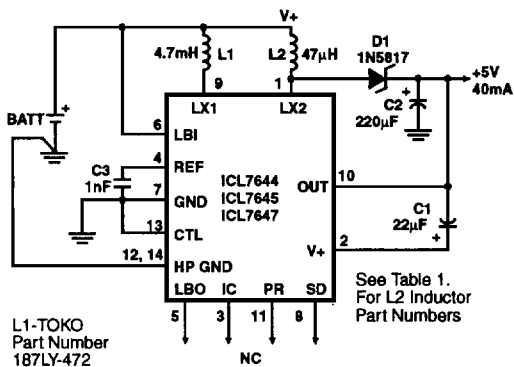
V+
4.7mH L1
L2 47μH
D1
1N5817
+5V
40mA
9
1
LX1
LX2
C2
220μF
BATT
+
6
LBI
4
REF
C3
1nF
7
GND
ICL7644
ICL7645
ICL7647
OUT
10
13
CTL
C1
22μF
12, 14
HP GND
V+
2
LBO
IC
PR
SD
5
3
11
8
NC
See Table 1.
For L2 Inductor
Part Numbers
L1-TOKO
Part Number
187LY-472